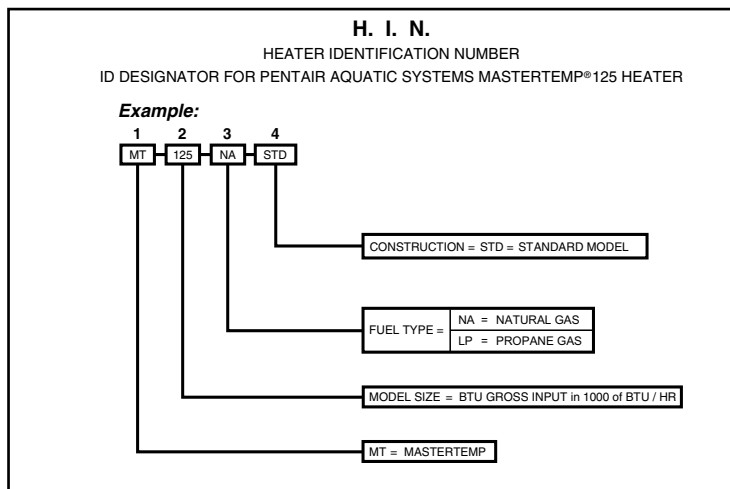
H. I. N.

HEATER IDENTIFICATION NUMBER

ID DESIGNATOR FOR PENTAIR AQUATIC SYSTEMS MASTERTEMP®125 HEATER

*Example:*

1 2 3 4

MT 125 NA STD

CONSTRUCTION = STD = STANDARD MODEL

FUEL TYPE = NA = NATURAL GAS
LP = PROPANE GAS

MODEL SIZE = BTU GROSS INPUT in 1000 of BTU / HR

MT = MASTERTEMP